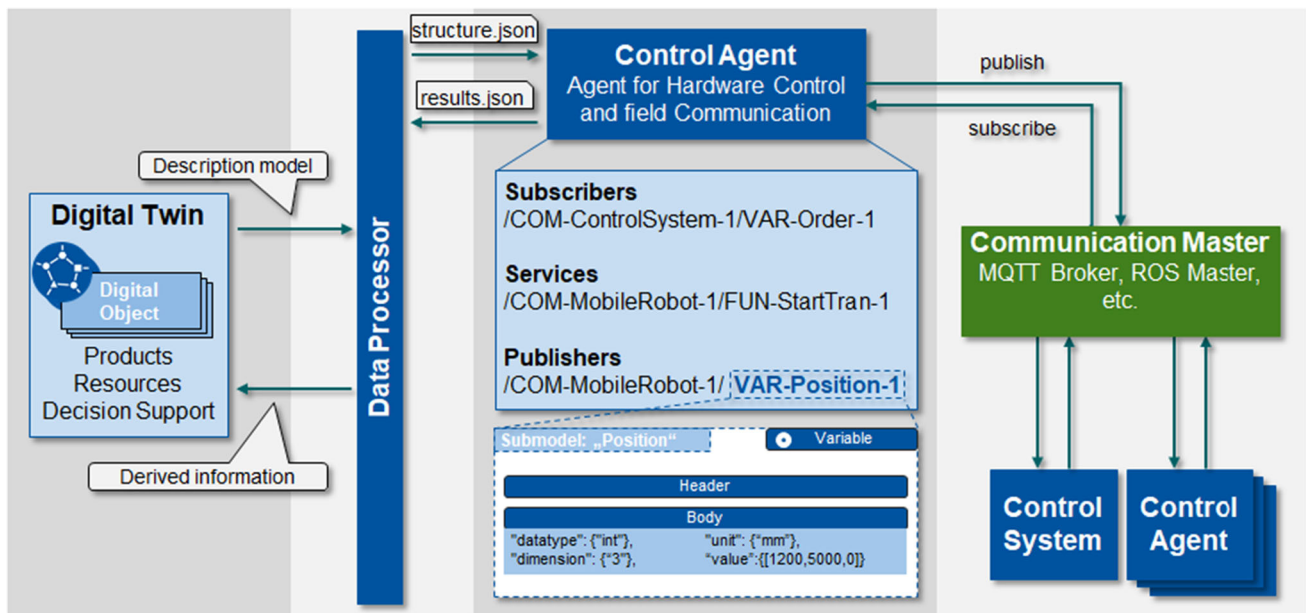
structure.json

results.json

Control Agent
Agent for Hardware Control and field Communication

publish

subscribe

Description model

Digital Twin

Digital Object

Products
Resources
Decision Support

Derived information

Data Processor

Subscribers
/COM-ControlSystem-1/VAR-Order-1

Services
/COM-MobileRobot-1/FUN-StartTran-1

Publishers
/COM-MobileRobot-1/ VAR-Position-1

Submodel: „Position“

Variable

Header

Body

"datatype": {"int"},
"dimension": {"3"},

"unit": {"mm"},
"value":{[1200,5000,0]}

Communication Master
MQTT Broker, ROS Master, etc.

Control System

Control Agent